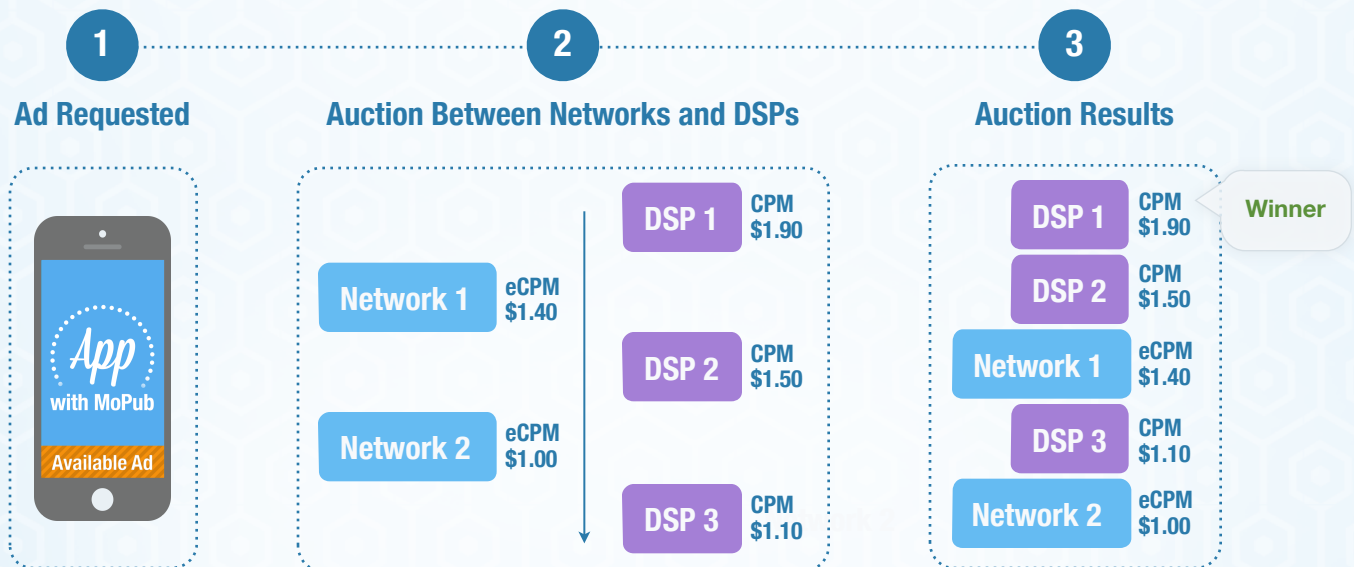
1

Ad Requested

App
with MoPub
Available Ad

2

Auction Between Networks and DSPs

Network 1 eCPM \$1.40

Network 2 eCPM \$1.00

DSP 1 CPM \$1.90

DSP 2 CPM \$1.50

DSP 3 CPM \$1.10

3

Auction Results

DSP 1 CPM \$1.90

Winner

DSP 2 CPM \$1.50

Network 1 eCPM \$1.40

DSP 3 CPM \$1.10

Network 2 eCPM \$1.00